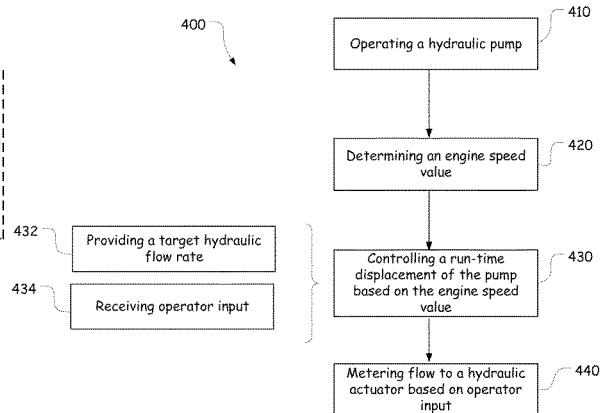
400

410
Operating a hydraulic pump

420
Determining an engine speed value

432
Providing a target hydraulic flow rate

434
Receiving operator input

430
Controlling a run-time displacement of the pump based on the engine speed value

440
Metering flow to a hydraulic actuator based on operator input